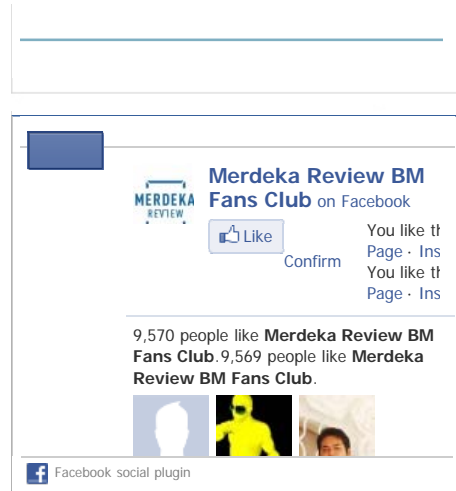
MERDEKA REVIEW

Merdeka Review BM Fans Club on Facebook

Like

Confirm

You like th Page · Ins You like th Page · Ins

9,570 people like **Merdeka Review BM Fans Club**.9,569 people like **Merdeka Review BM Fans Club**.

Facebook social plugin